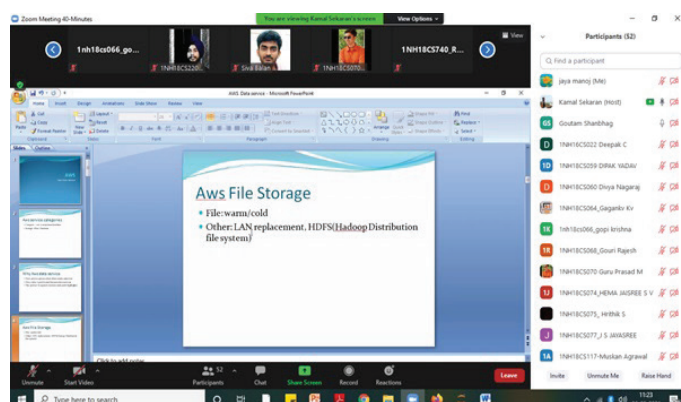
Zoom Meeting 40-Minutes

You are viewing Kamal Sekaran's screen

View Options

View

1nh18cs066_go...

1NH18CS220...

Sivil Balan

1NH18CS070...

1NH18CS740_R...

AWS Data service - Microsoft PowerPoint

Home Insert Design Animations Slide Show Review View

Slides Outline

Aws File Storage

• File: warm/cold

• Other: LAN replacement, HDFS(Hadoop Distribution file system)

Click to add notes

Participants (52)

Find a participant

jaya manoj (Me)

Kamal Sekaran (Host)

Goutam Shanbhag

1NH18CS022 Deepak C

1NH18CS059 DIPAK YADAV

1NH18CS060 Divya Nagaraj

1NH18CS064_Gaganky Kv

1nh18cs066_gopi krishna

1NH18CS068_Gouri Rajesh

1NH18CS070 Guru Prasad M

1NH18CS074_HEMA JAISREE S V

1NH18CS075_ Hrithik S

1NH18CS077_J S JAYASREE

1NH18CS117-Muskan Agrawal

Invite Unmute Me Raise Hand

Unmute Start Video Participants 52 Chat Share Screen Record Reactions Leave

Type here to search